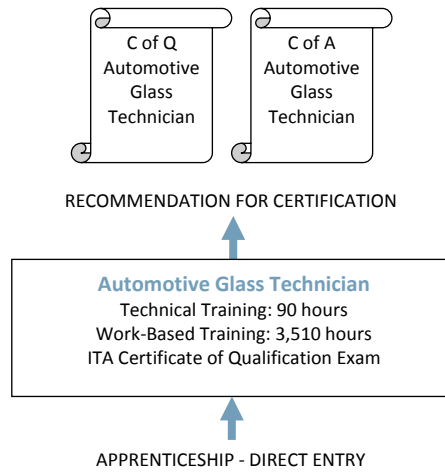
C of Q
Automotive
Glass
Technician

C of A
Automotive
Glass
Technician

RECOMMENDATION FOR CERTIFICATION

Automotive Glass Technician
Technical Training: 90 hours
Work-Based Training: 3,510 hours
ITA Certificate of Qualification Exam

APPRENTICESHIP - DIRECT ENTRY